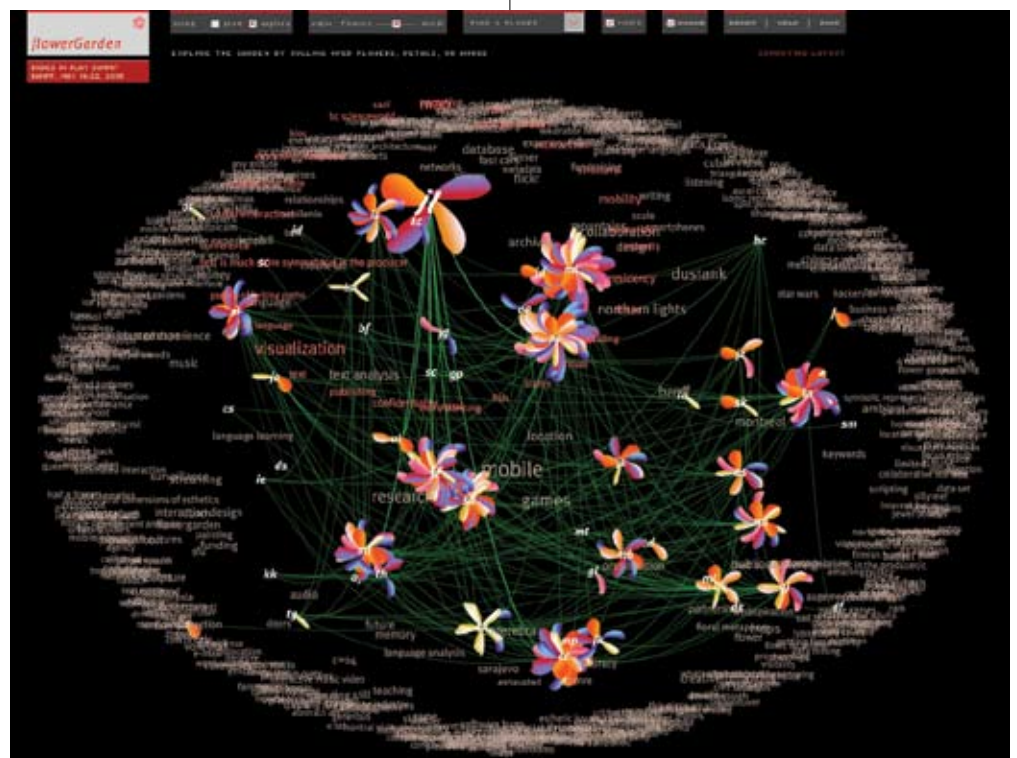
flowerGarden

EXPLORE THE GARDEN BY PULLING APART FLOWERS, PETALS, OR WORDS

database
networks
flickr
mobility
collaboration
designers
dusklank
northern lights
archi
visualization
text analysis
music
language learning
mobile
research
games
location
interaction design
flowergarden
funding
audio
memory
language analysis
sarajevo
teaching
keywords
scripting
data set
relationships
star wars
flower
writing
scale
listening
jd
sc
bf
cs
ds
ie
kk
tg
hc
sm
ml
gp